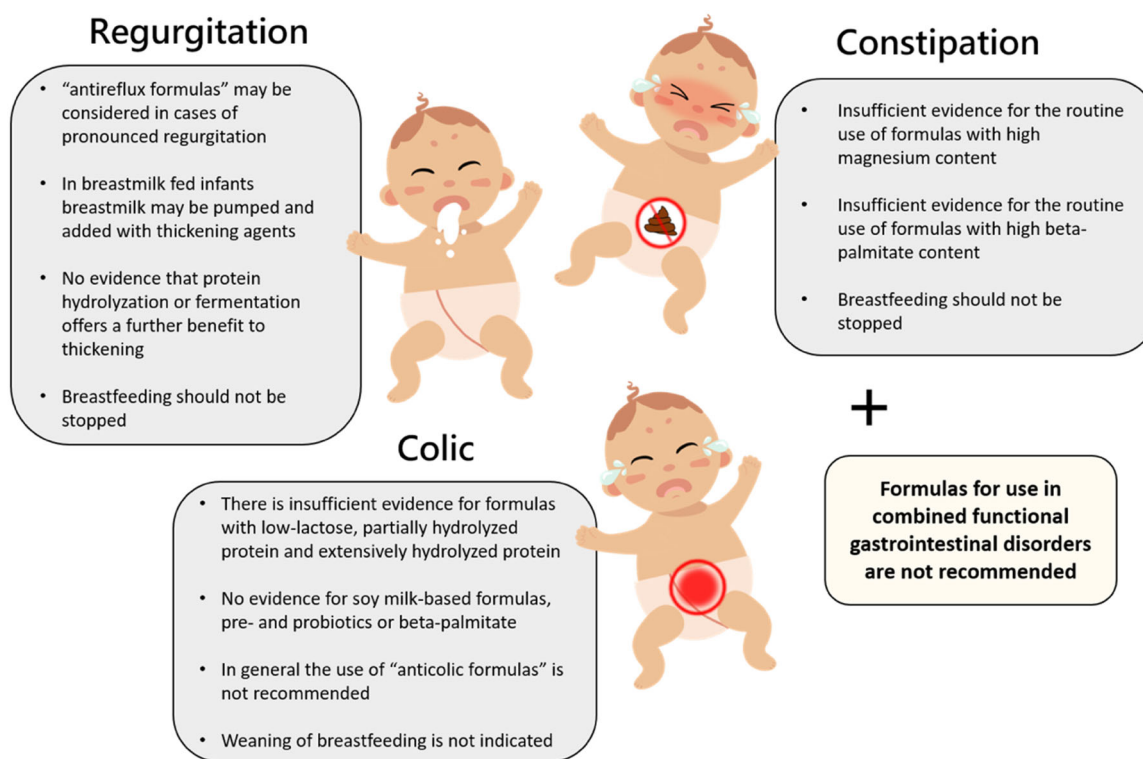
Regurgitation

- "antireflux formulas" may be considered in cases of pronounced regurgitation
- In breastmilk fed infants breastmilk may be pumped and added with thickening agents
- No evidence that protein hydrolyzation or fermentation offers a further benefit to thickening
- Breastfeeding should not be stopped

Constipation

- Insufficient evidence for the routine use of formulas with high magnesium content
- Insufficient evidence for the routine use of formulas with high beta-palmitate content
- Breastfeeding should not be stopped

+

Formulas for use in combined functional gastrointestinal disorders are not recommended

Colic

- There is insufficient evidence for formulas with low-lactose, partially hydrolyzed protein and extensively hydrolyzed protein
- No evidence for soy milk-based formulas, pre- and probiotics or beta-palmitate
- In general the use of "anticolic formulas" is not recommended
- Weaning of breastfeeding is not indicated